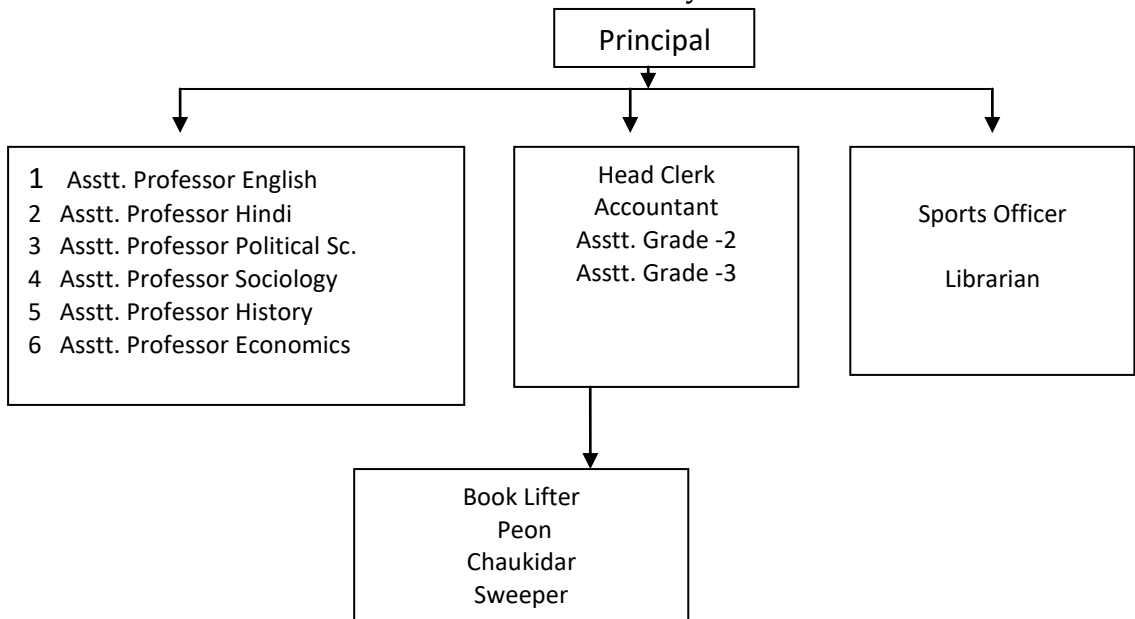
Principal

1 Asstt. Professor English
2 Asstt. Professor Hindi
3 Asstt. Professor Political Sc.
4 Asstt. Professor Sociology
5 Asstt. Professor History
6 Asstt. Professor Economics

Head Clerk
Accountant
Asstt. Grade -2
Asstt. Grade -3

Sports Officer

Librarian

Book Lifter
Peon
Chaukidar
Sweeper